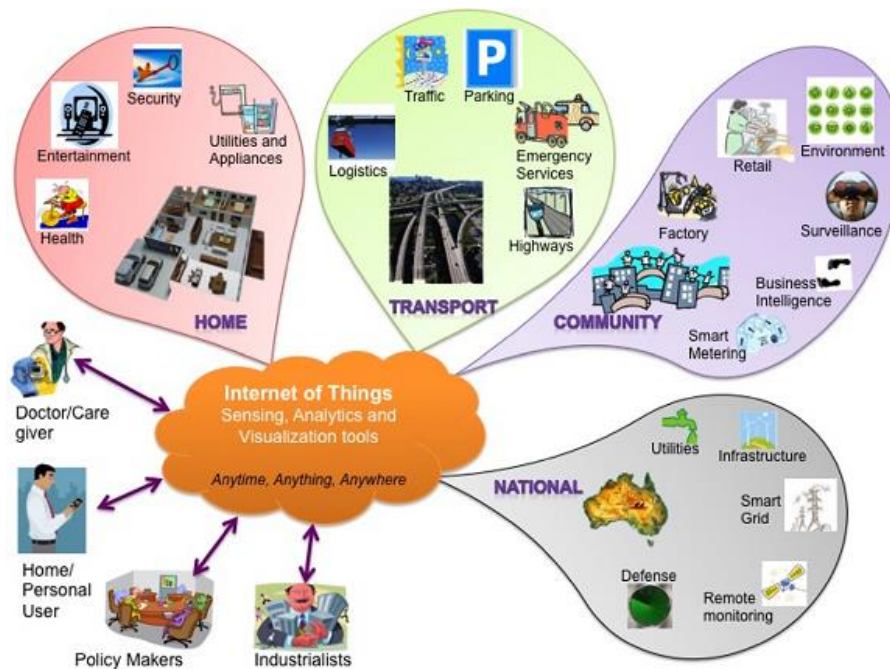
Security

Entertainment

Utilities and Appliances

Health

HOME

Traffic

P

Parking

Logistics

Emergency Services

Highways

TRANSPORT

Retail

Environment

Factory

Surveillance

Business Intelligence

COMMUNITY

Smart Metering

Doctor/Care giver

Internet of Things
Sensing, Analytics and Visualization tools

Anytime, Anything, Anywhere

Home/ Personal User

Policy Makers

Industrialists

NATIONAL

Utilities

Infrastructure

Smart Grid

Defense

Remote monitoring